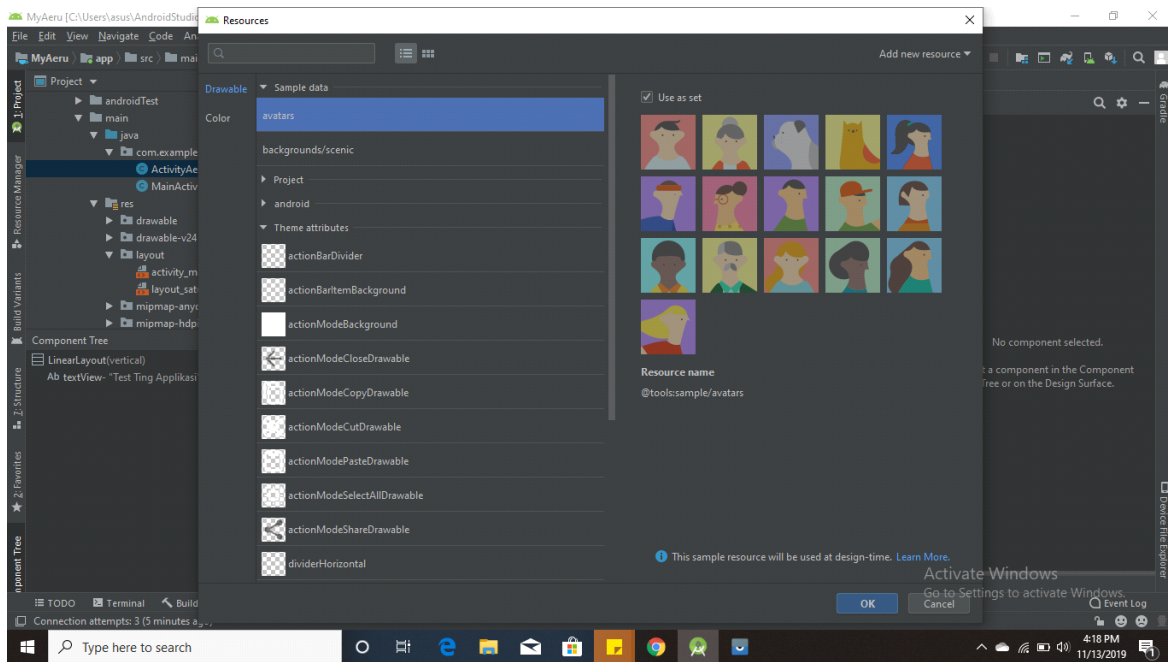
MyAeru [C:\Users\asus\AndroidStudio

File Edit View Navigate Code An

MyAeru app src mai

Project

androidTest
main
java
com.example
ActivityAe
MainActiv
res
drawable
drawable-v24
layout
activity_m
layout_sat
mipmap-any
mipmap-hdp

Component Tree

LinearLayout(vertical)
Ab textView- "Test Ting Applikasi

1: Project
Resource Manager
Build Variants
Z: Structure
2: Favorites
mponent Tree

TODO Terminal Build

Connection attempts: 3 (5 minutes ag

Resources

Add new resource

Drawable
Color

Sample data
avatars
backgrounds/scenic
Project
android
Theme attributes
actionBarDivider
actionBarItemBackground
actionModeBackground
actionModeCloseDrawable
actionModeCopyDrawable
actionModeCutDrawable
actionModePasteDrawable
actionModeSelectAllDrawable
actionModeShareDrawable
dividerHorizontal

Use as set

Resource name
@tools:sample/avatars

This sample resource will be used at design-time. Learn More.

OK
Cancel

No component selected.
a component in the Component Tree or on the Design Surface.

Gradle
Device File Explorer

Activate Windows
Go to Settings to activate Windows.

Event Log

Type here to search

4:18 PM
11/13/2019